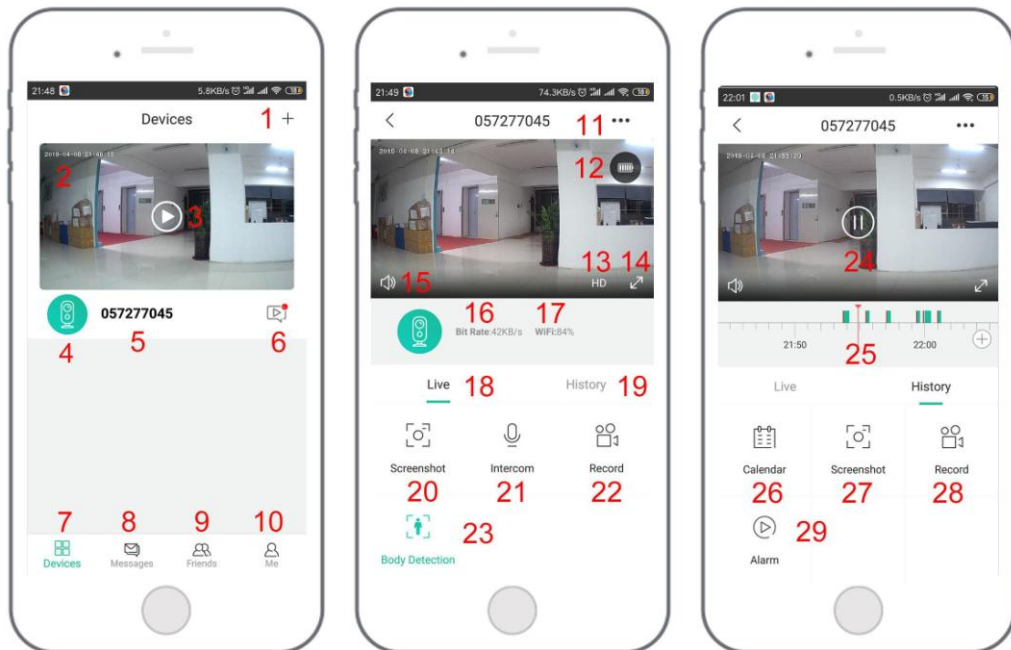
21:48 5.8KB/s

Devices 1 +

2019-04-08 21:48:11

2

3

4 057277045 5 6

7 Devices
8 Messages
9 Friends
10 Me

21:49 74.3KB/s

057277045 11 •••

2019-04-08 21:49:14

12

13 HD 14

15

16 Bit Rate:42KB/s
17 WiFi:84%

Live 18 History 19

Screenshot 20
Intercom 21
Record 22

Body Detection 23

22:01 0.5KB/s

057277045 •••

2019-04-08 21:55:20

24

21:50 25 22:00

Live History

Calendar 26
Screenshot 27
Record 28

Alarm 29